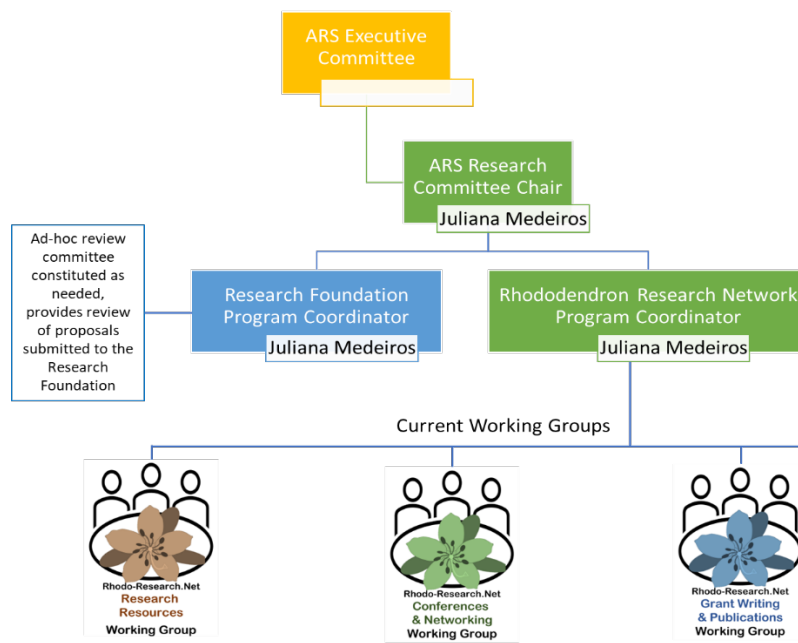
ARS Executive Committee

ARS Research Committee Chair
Juliana Medeiros

Ad-hoc review committee constituted as needed, provides review of proposals submitted to the Research Foundation

Research Foundation Program Coordinator
Juliana Medeiros

Rhododendron Research Network Program Coordinator
Juliana Medeiros

Current Working Groups

Rhodo-Research.Net
Research Resources
Working Group

Rhodo-Research.Net
Conferences & Networking
Working Group

Rhodo-Research.Net
Grant Writing & Publications
Working Group